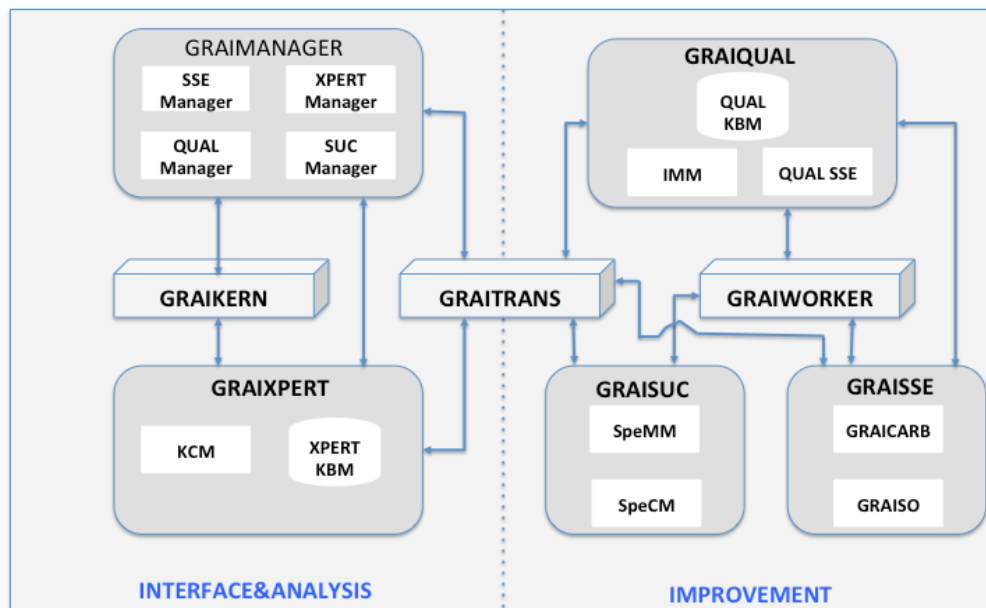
GRAIMANAGER

SSE Manager

XPERT Manager

QUAL Manager

SUC Manager

GRAIKERN

GRAIXPERT

KCM

XPERT KBM

GRAITRANS

GRAIQUAL

QUAL KBM

IMM

QUAL SSE

GRAIWORKER

GRAISUC

SpeMM

SpeCM

GRAISSE

GRAICARB

GRAISO

INTERFACE&ANALYSIS

IMPROVEMENT